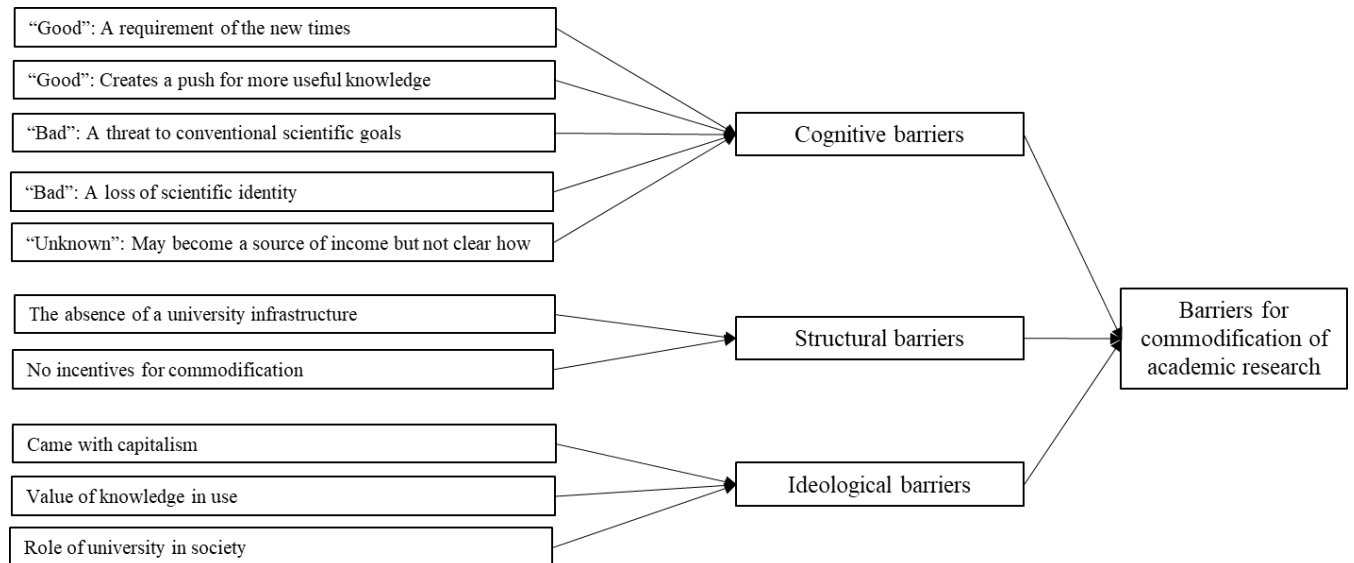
“Good”: A requirement of the new times

“Good”: Creates a push for more useful knowledge

“Bad”: A threat to conventional scientific goals

“Bad”: A loss of scientific identity

“Unknown”: May become a source of income but not clear how

Cognitive barriers

The absence of a university infrastructure

No incentives for commodification

Structural barriers

Came with capitalism

Value of knowledge in use

Role of university in society

Ideological barriers

Barriers for commodification of academic research